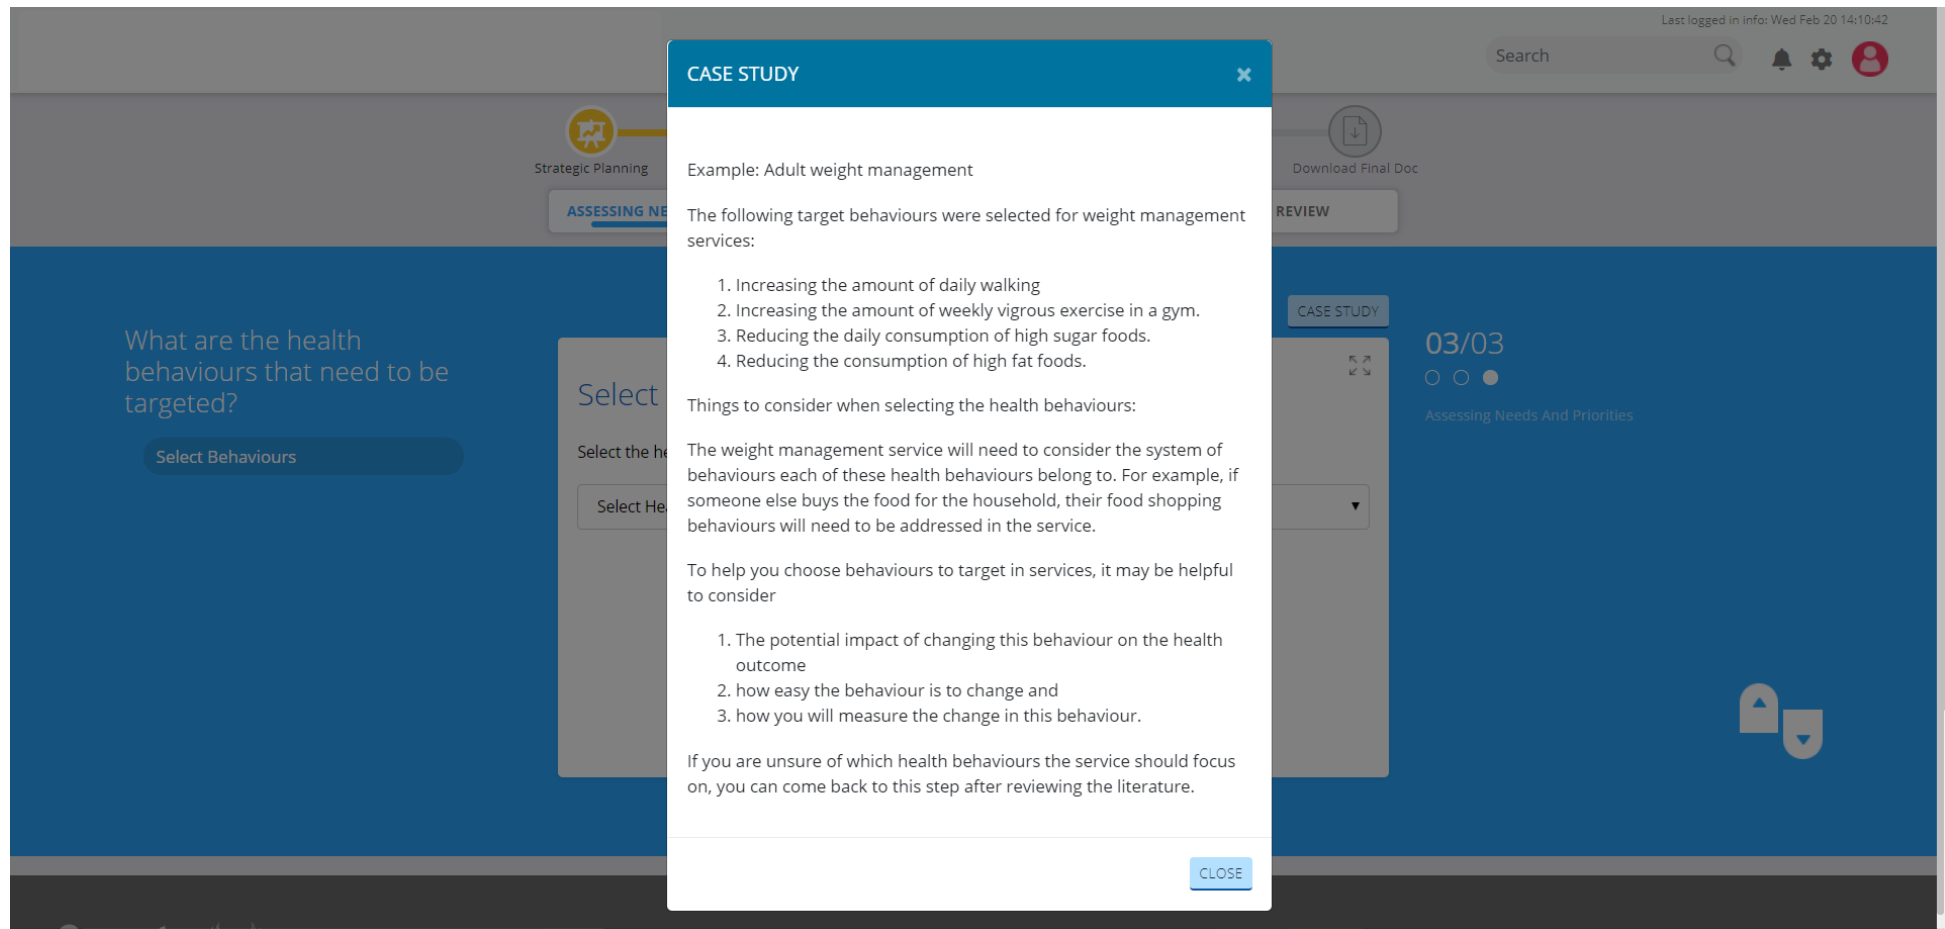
Last logged in info: Wed Feb 20 14:10:42

Search

Strategic Planning

Download Final Doc

ASSESSING NE

REVIEW

What are the health behaviours that need to be targeted?

Select Behaviours

Select

Select the he

Select He

CASE STUDY

03/03

Assessing Needs And Priorities

CASE STUDY ×

Example: Adult weight management

The following target behaviours were selected for weight management services:

1. Increasing the amount of daily walking
2. Increasing the amount of weekly vigrous exercise in a gym.
3. Reducing the daily consumption of high sugar foods.
4. Reducing the consumption of high fat foods.

Things to consider when selecting the health behaviours:

The weight management service will need to consider the system of behaviours each of these health behaviours belong to. For example, if someone else buys the food for the household, their food shopping behaviours will need to be addressed in the service.

To help you choose behaviours to target in services, it may be helpful to consider

1. The potential impact of changing this behaviour on the health outcome
2. how easy the behaviour is to change and
3. how you will measure the change in this behaviour.

If you are unsure of which health behaviours the service should focus on, you can come back to this step after reviewing the literature.

CLOSE